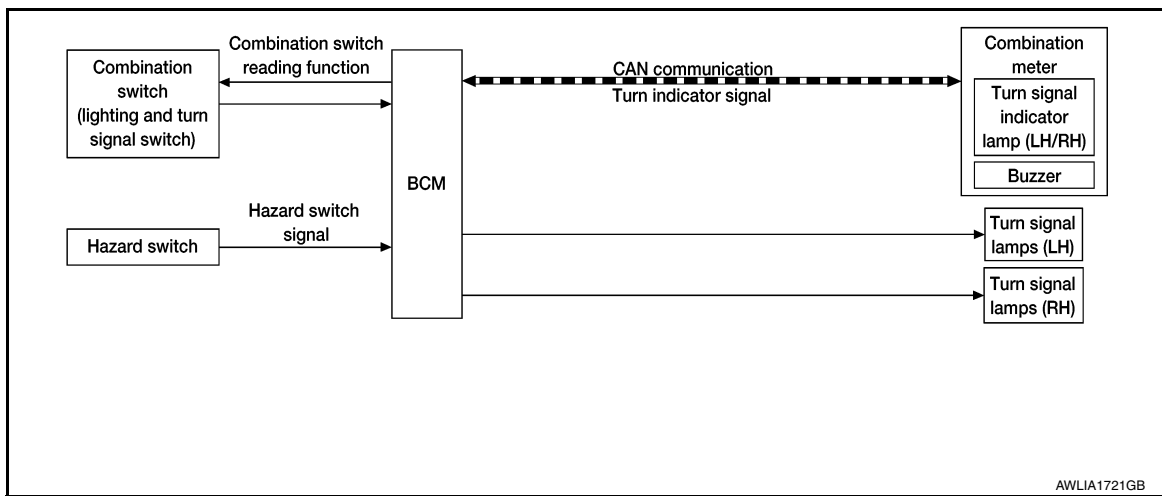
Combination switch (lighting and turn signal switch)

Combination switch reading function

CAN communication

Turn indicator signal

Combination meter

Turn signal indicator lamp (LH/RH)

Buzzer

BCM

Hazard switch signal

Hazard switch

Turn signal lamps (LH)

Turn signal lamps (RH)

AWLIA1721GB